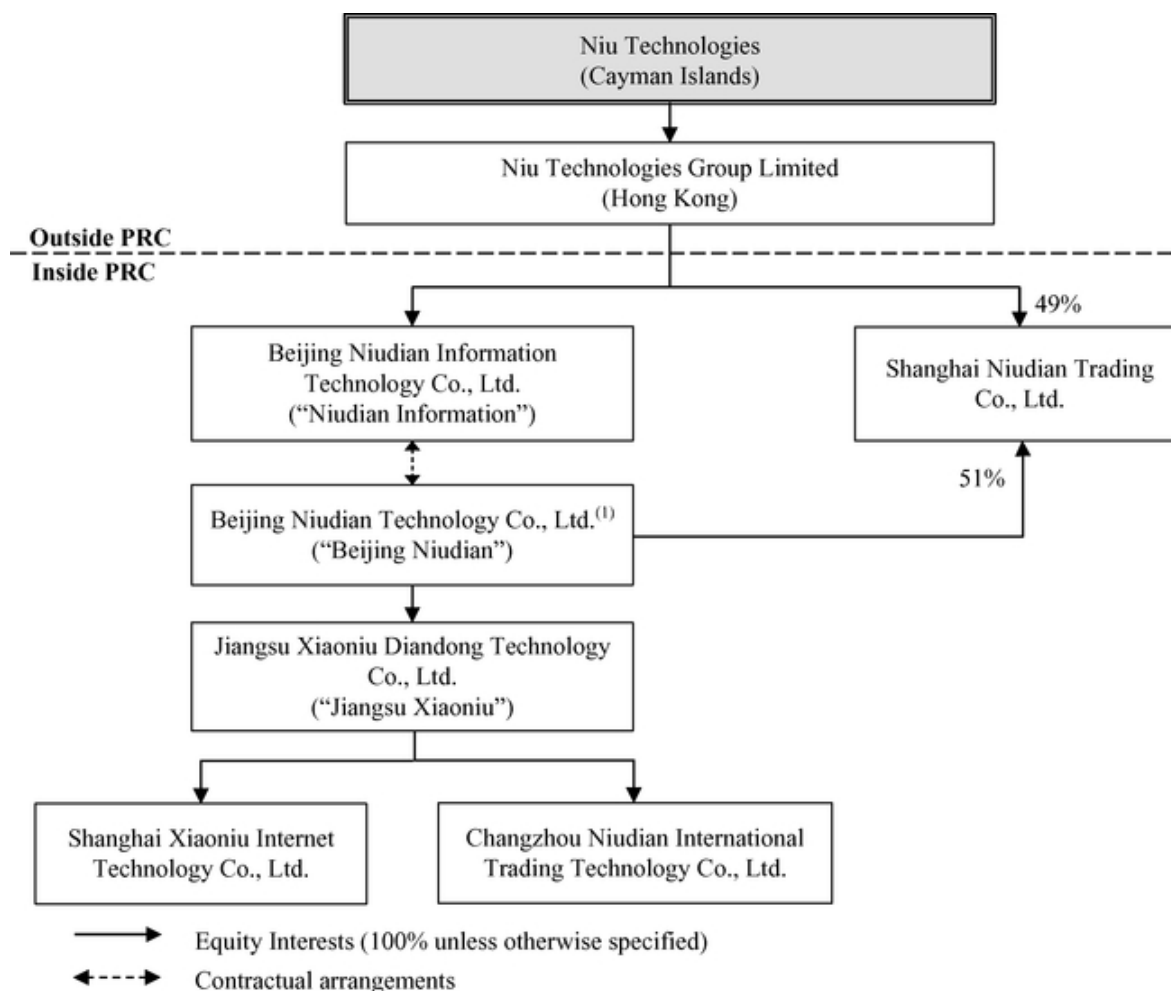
Niu Technologies
(Cayman Islands)

Niu Technologies Group Limited
(Hong Kong)

Outside PRC

Inside PRC

49%

Beijing Niudian Information Technology Co., Ltd.
("Niudian Information")

Shanghai Niudian Trading Co., Ltd.

51%

Beijing Niudian Technology Co., Ltd.$^{(1)}$
("Beijing Niudian")

Jiangsu Xiaoniu Diandong Technology Co., Ltd.
("Jiangsu Xiaoniu")

Shanghai Xiaoniu Internet Technology Co., Ltd.

Changzhou Niudian International Trading Technology Co., Ltd.

Equity Interests (100% unless otherwise specified)

Contractual arrangements